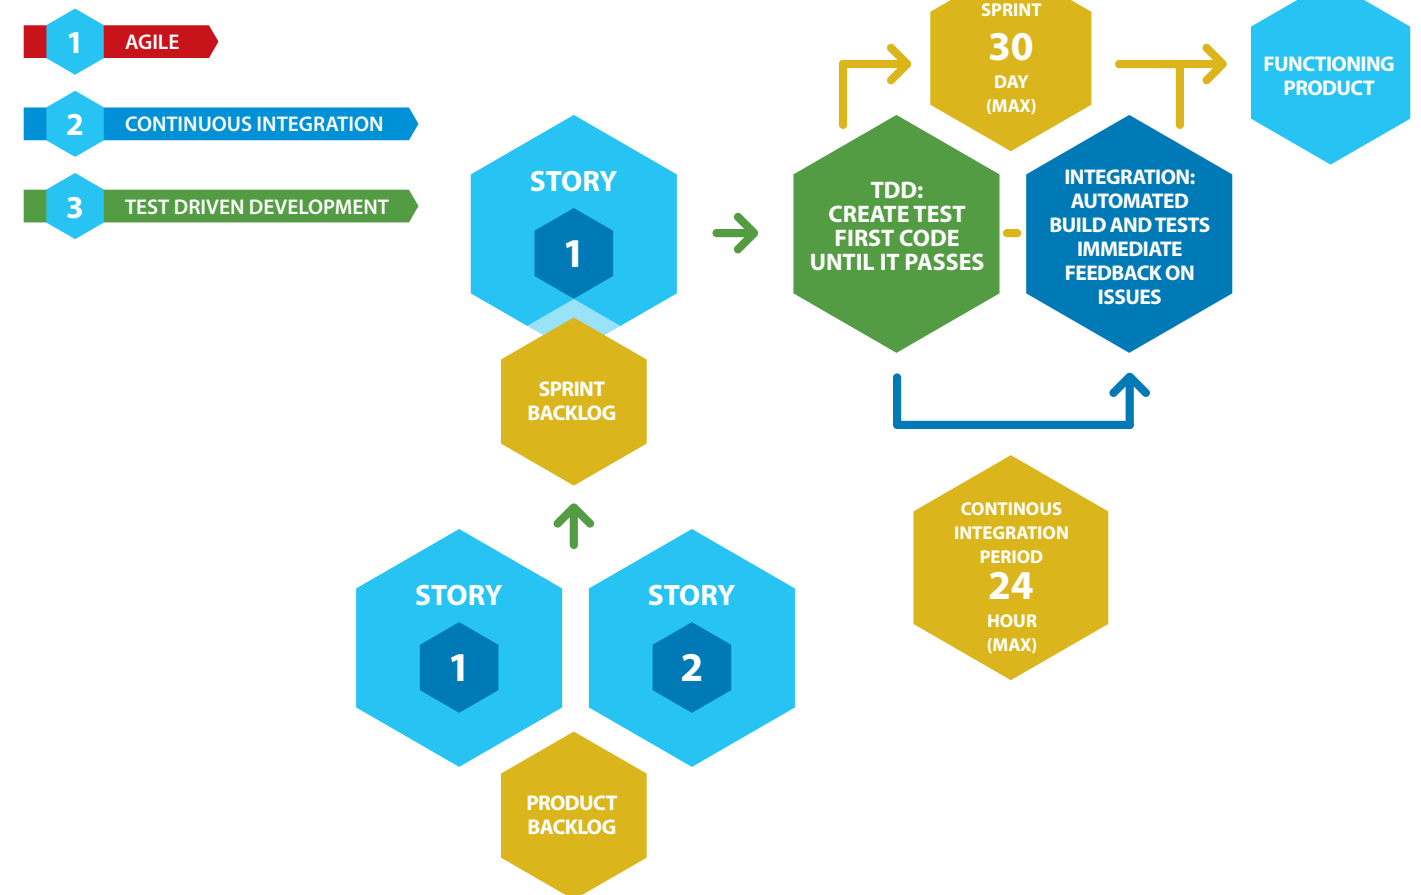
1 AGILE

2 CONTINUOUS INTEGRATION

3 TEST DRIVEN DEVELOPMENT

SPRINT 30 DAY (MAX)

FUNCTIONING PRODUCT

STORY 1

TDD: CREATE TEST FIRST CODE UNTIL IT PASSES

INTEGRATION: AUTOMATED BUILD AND TESTS IMMEDIATE FEEDBACK ON ISSUES

SPRINT BACKLOG

CONTINOUS INTEGRATION PERIOD 24 HOUR (MAX)

STORY 1

STORY 2

PRODUCT BACKLOG